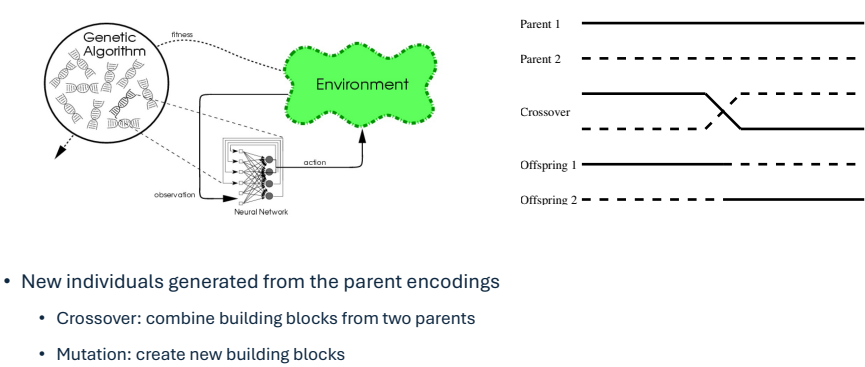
Genetic Algorithm

fitness

Environment

action

observation

Neural Network

Parent 1

Parent 2

Crossover

Offspring 1

Offspring 2

• New individuals generated from the parent encodings
  • Crossover: combine building blocks from two parents
  • Mutation: create new building blocks